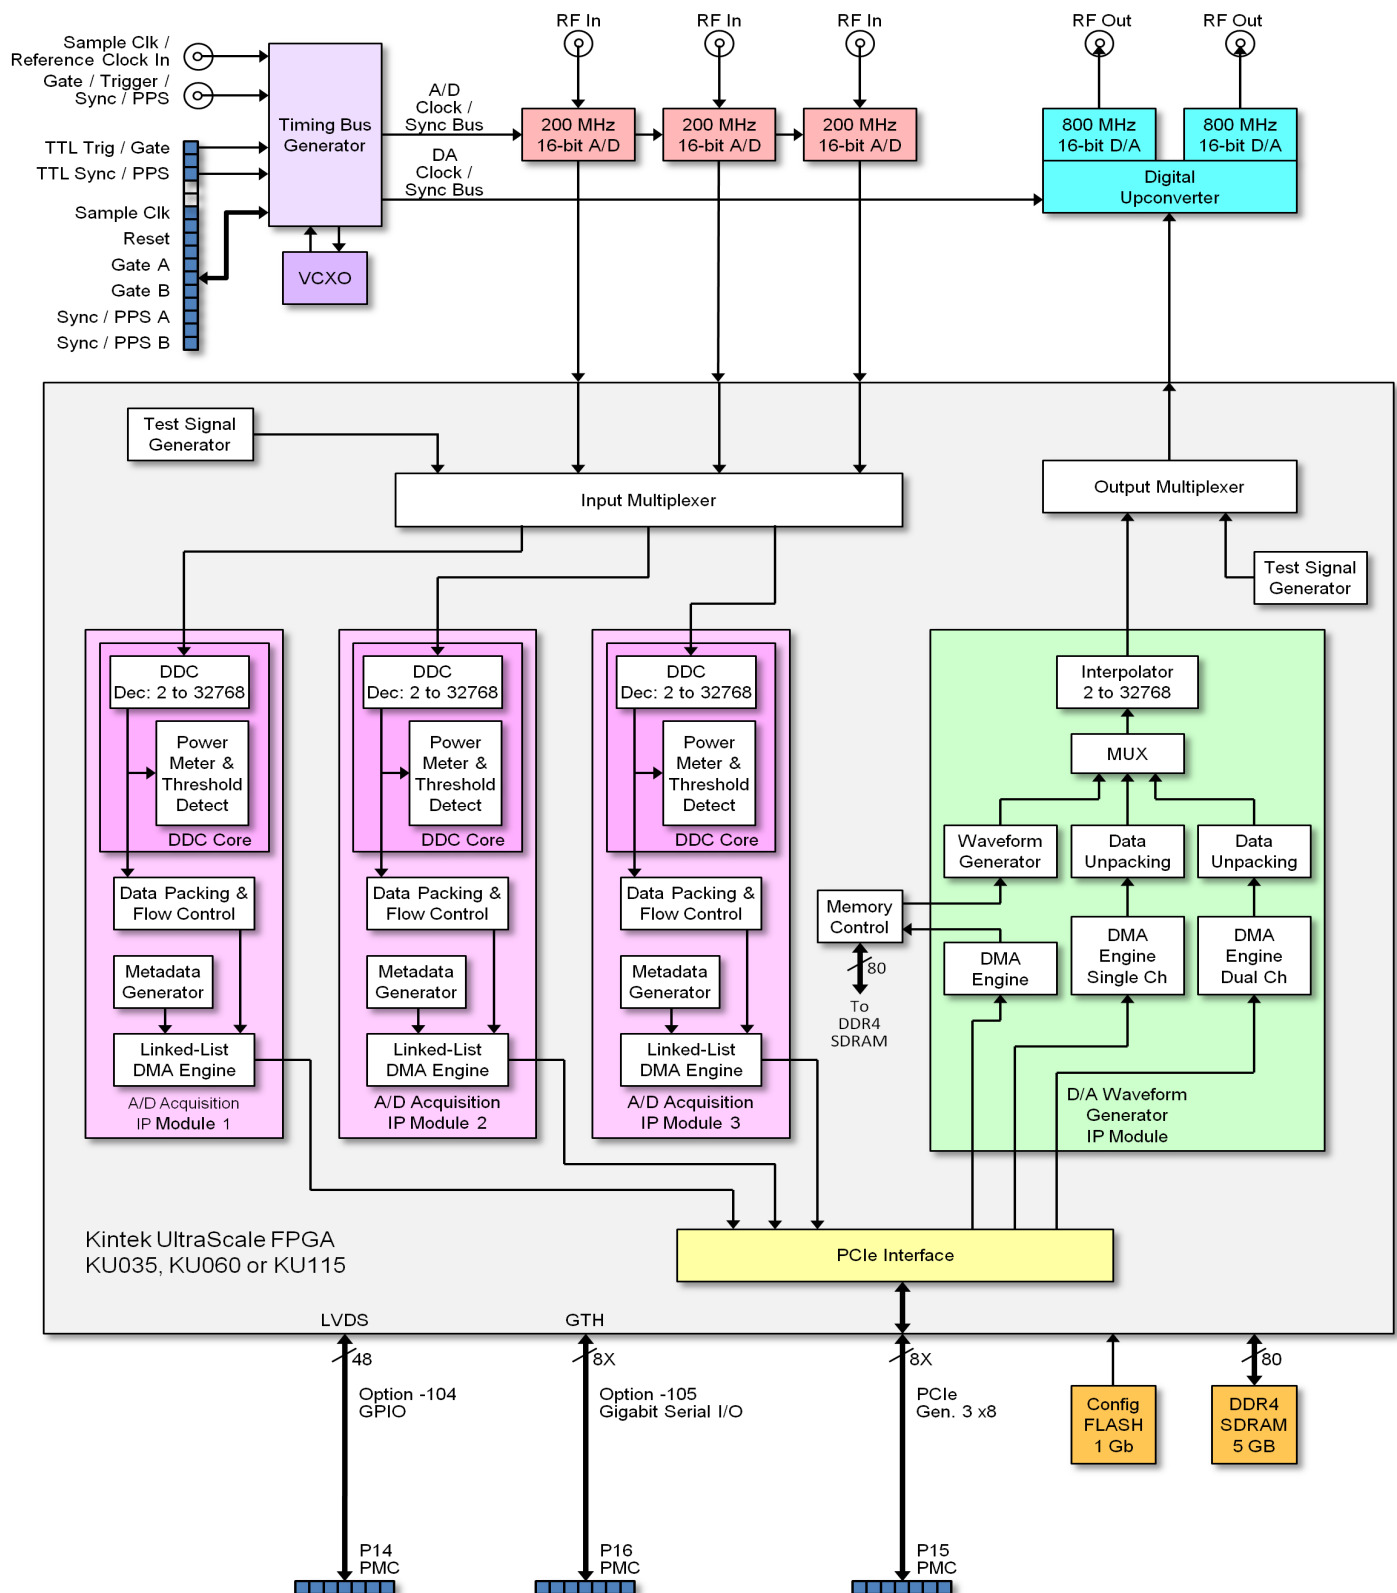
Sample Clk / Reference Clock In
Gate / Trigger / Sync / PPS
TTL Trig / Gate
TTL Sync / PPS
Sample Clk
Reset
Gate A
Gate B
Sync / PPS A
Sync / PPS B

Timing Bus Generator

VCXO

A/D Clock / Sync Bus

DA Clock / Sync Bus

RF In
RF In
RF In

200 MHz 16-bit A/D
200 MHz 16-bit A/D
200 MHz 16-bit A/D

RF Out
RF Out

800 MHz 16-bit D/A
800 MHz 16-bit D/A

Digital Upconverter

Test Signal Generator

Input Multiplexer

Output Multiplexer

Test Signal Generator

DDC Dec: 2 to 32768
Power Meter & Threshold Detect
DDC Core
Data Packing & Flow Control
Metadata Generator
Linked-List DMA Engine
A/D Acquisition IP Module 1

DDC Dec: 2 to 32768
Power Meter & Threshold Detect
DDC Core
Data Packing & Flow Control
Metadata Generator
Linked-List DMA Engine
A/D Acquisition IP Module 2

DDC Dec: 2 to 32768
Power Meter & Threshold Detect
DDC Core
Data Packing & Flow Control
Metadata Generator
Linked-List DMA Engine
A/D Acquisition IP Module 3

Memory Control
80
To DDR4 SDRAM

Interpolator 2 to 32768
MUX
Waveform Generator
Data Unpacking
Data Unpacking
DMA Engine
DMA Engine Single Ch
DMA Engine Dual Ch
D/A Waveform Generator IP Module

Kintek UltraScale FPGA
KU035, KU060 or KU115

PCIe Interface

LVDS
48
Option -104 GPIO
P14 PMC

GTH
8X
Option -105 Gigabit Serial I/O
P16 PMC

8X
PCIe Gen. 3 x8
P15 PMC

Config FLASH 1 Gb

80
DDR4 SDRAM 5 GB